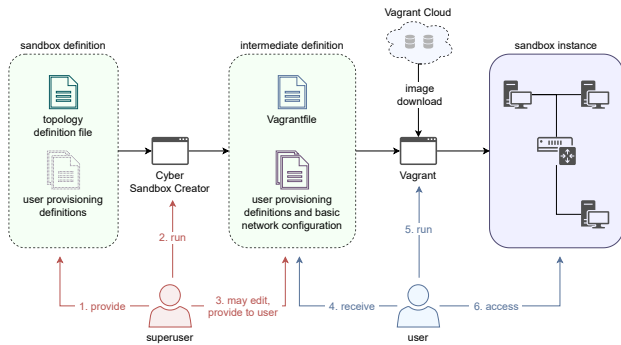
Vagrant Cloud

sandbox definition

topology definition file

user provisioning definitions

Cyber Sandbox Creator

2. run

intermediate definition

Vagrantfile

user provisioning definitions and basic network configuration

image download

Vagrant

5. run

sandbox instance

1. provide

superuser

3. may edit, provide to user

4. receive

user

6. access